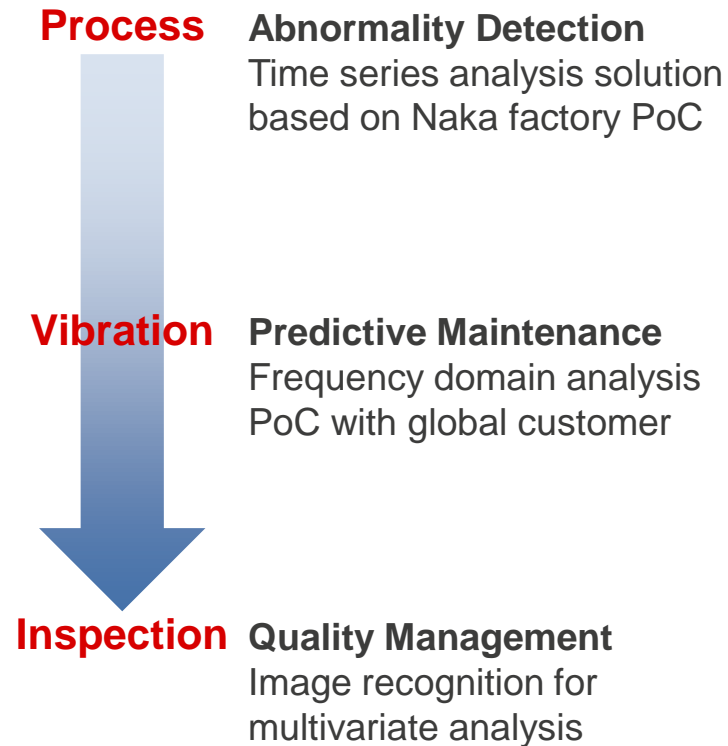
Process

Abnormality Detection
Time series analysis solution based on Naka factory PoC

Vibration

Predictive Maintenance
Frequency domain analysis PoC with global customer

Inspection

Quality Management
Image recognition for multivariate analysis